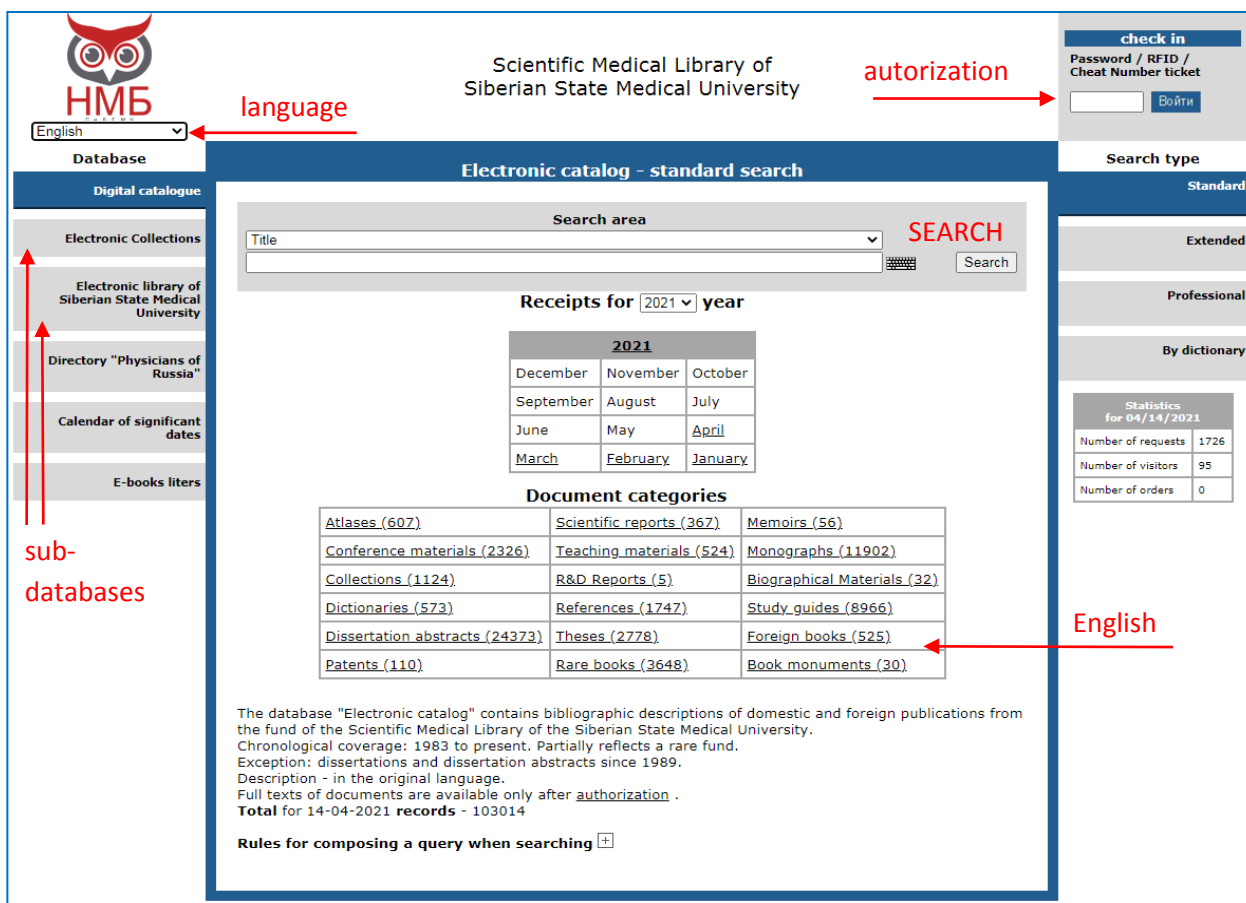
НМБ
СибГМУ

English

language

Scientific Medical Library of Siberian State Medical University

autorization

check in
Password / RFID / Cheat Number ticket
Войти

Database

Digital catalogue

Electronic Collections

Electronic library of Siberian State Medical University

Directory "Physicians of Russia"

Calendar of significant dates

E-books liters

sub-databases

Electronic catalog - standard search

Search area
Title
Search

SEARCH

Receipts for 2021 year

| 2021 | | |
|---|---|---|
| December | November | October |
| September | August | July |
| June | May | April |
| March | February | January |

Document categories

| | | |
|---|---|---|
| Atlases (607) | Scientific reports (367) | Memoirs (56) |
| Conference materials (2326) | Teaching materials (524) | Monographs (11902) |
| Collections (1124) | R&D Reports (5) | Biographical Materials (32) |
| Dictionaries (573) | References (1747) | Study guides (8966) |
| Dissertation abstracts (24373) | Theses (2778) | Foreign books (525) |
| Patents (110) | Rare books (3648) | Book monuments (30) |

English

The database "Electronic catalog" contains bibliographic descriptions of domestic and foreign publications from the fund of the Scientific Medical Library of the Siberian State Medical University.
Chronological coverage: 1983 to present. Partially reflects a rare fund.
Exception: dissertations and dissertation abstracts since 1989.
Description - in the original language.
Full texts of documents are available only after authorization .
Total for 14-04-2021 records - 103014

Rules for composing a query when searching +

Search type

Standard

Extended

Professional

By dictionary

Statistics for 04/14/2021

| | |
|---|---|
| Number of requests | 1726 |
| Number of visitors | 95 |
| Number of orders | 0 |